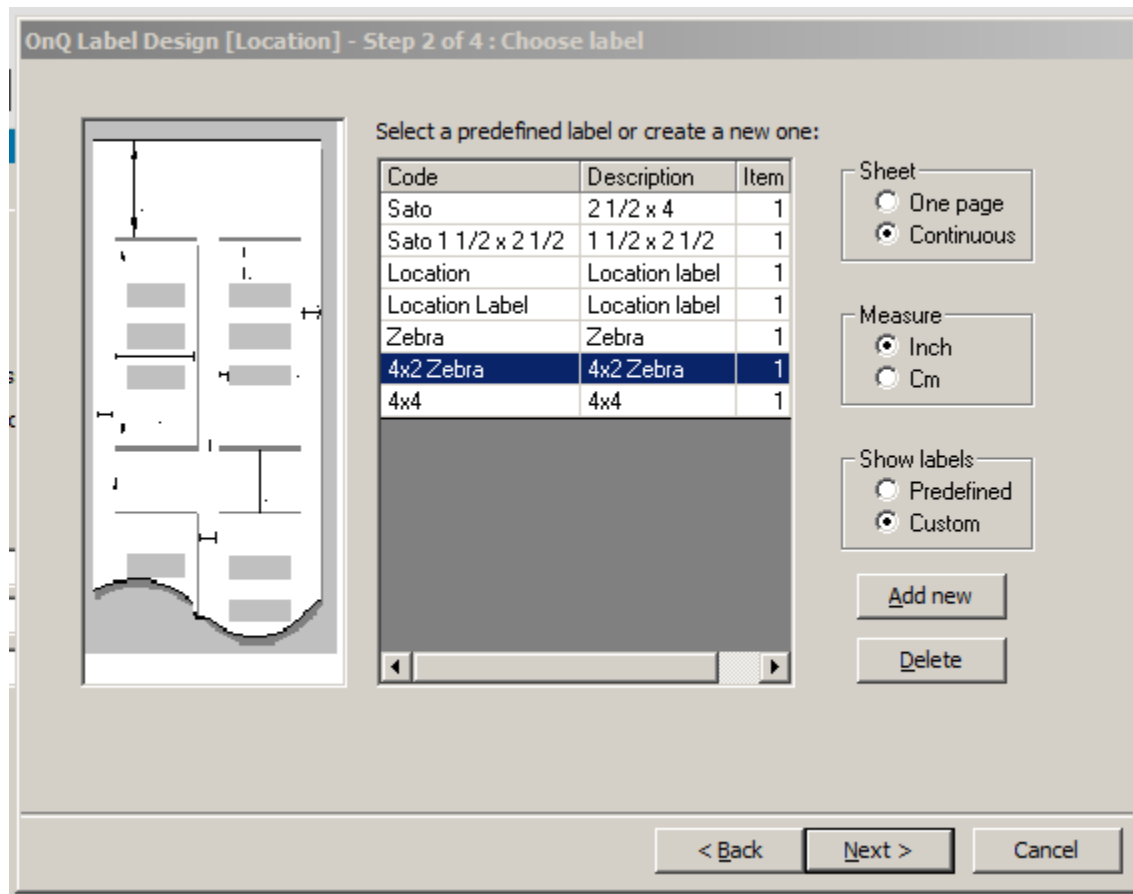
OnQ Label Design [Location] - Step 2 of 4 : Choose label

Select a predefined label or create a new one:

| Code | Description | Item |
|---|---|---|
| Sato | 2 1/2 x 4 | 1 |
| Sato 1 1/2 x 2 1/2 | 1 1/2 x 2 1/2 | 1 |
| Location | Location label | 1 |
| Location Label | Location label | 1 |
| Zebra | Zebra | 1 |
| 4x2 Zebra | 4x2 Zebra | 1 |
| 4x4 | 4x4 | 1 |

Sheet
One page
Continuous

Measure
Inch
Cm

Show labels
Predefined
Custom

Add new

Delete

< Back

Next >

Cancel